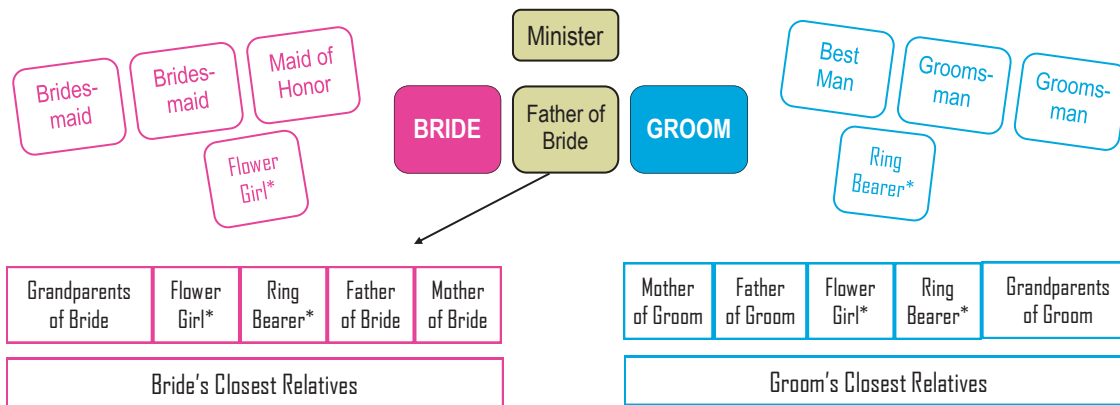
Bridesmaid

Bridesmaid

Maid of Honor

Flower Girl*

Minister

BRIDE

Father of Bride

GROOM

Best Man

Groomsman

Groomsman

Ring Bearer*

| Grandparents of Bride | Flower Girl* | Ring Bearer* | Father of Bride | Mother of Bride |
|---|---|---|---|---|

Bride's Closest Relatives

| Mother of Groom | Father of Groom | Flower Girl* | Ring Bearer* | Grandparents of Groom |
|---|---|---|---|---|

Groom's Closest Relatives